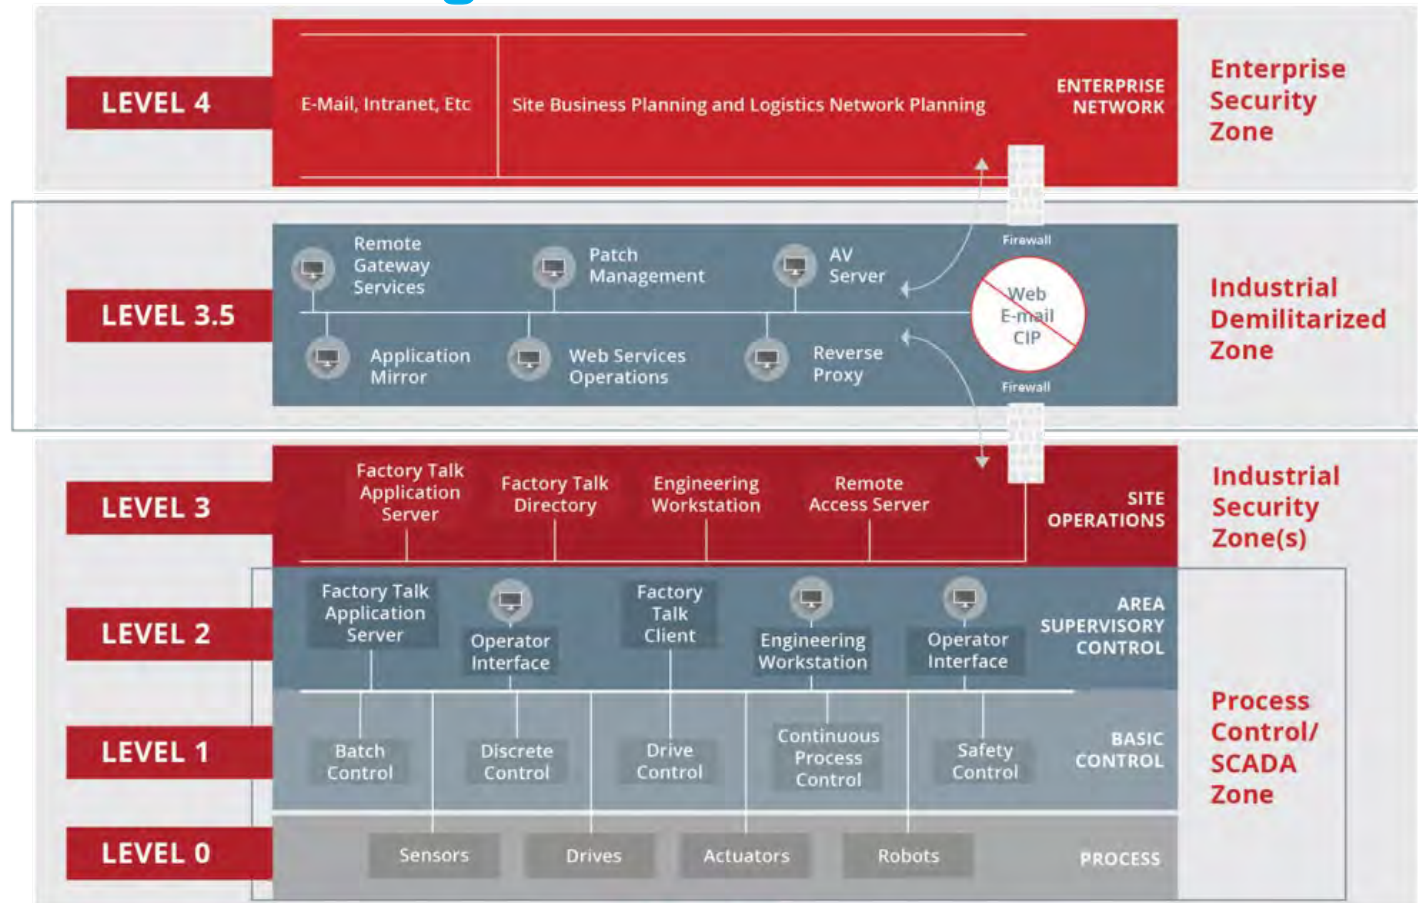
LEVEL 4

E-Mail, Intranet, Etc

Site Business Planning and Logistics Network Planning

ENTERPRISE NETWORK

Enterprise Security Zone

Firewall

LEVEL 3.5

Remote Gateway Services

Patch Management

AV Server

Application Mirror

Web Services Operations

Reverse Proxy

Web E-mail CIP

Firewall

Industrial Demilitarized Zone

LEVEL 3

Factory Talk Application Server

Factory Talk Directory

Engineering Workstation

Remote Access Server

SITE OPERATIONS

Industrial Security Zone(s)

LEVEL 2

Factory Talk Application Server

Operator Interface

Factory Talk Client

Engineering Workstation

Operator Interface

AREA SUPERVISORY CONTROL

LEVEL 1

Batch Control

Discrete Control

Drive Control

Continuous Process Control

Safety Control

BASIC CONTROL

Process Control/ SCADA Zone

LEVEL 0

Sensors

Drives

Actuators

Robots

PROCESS